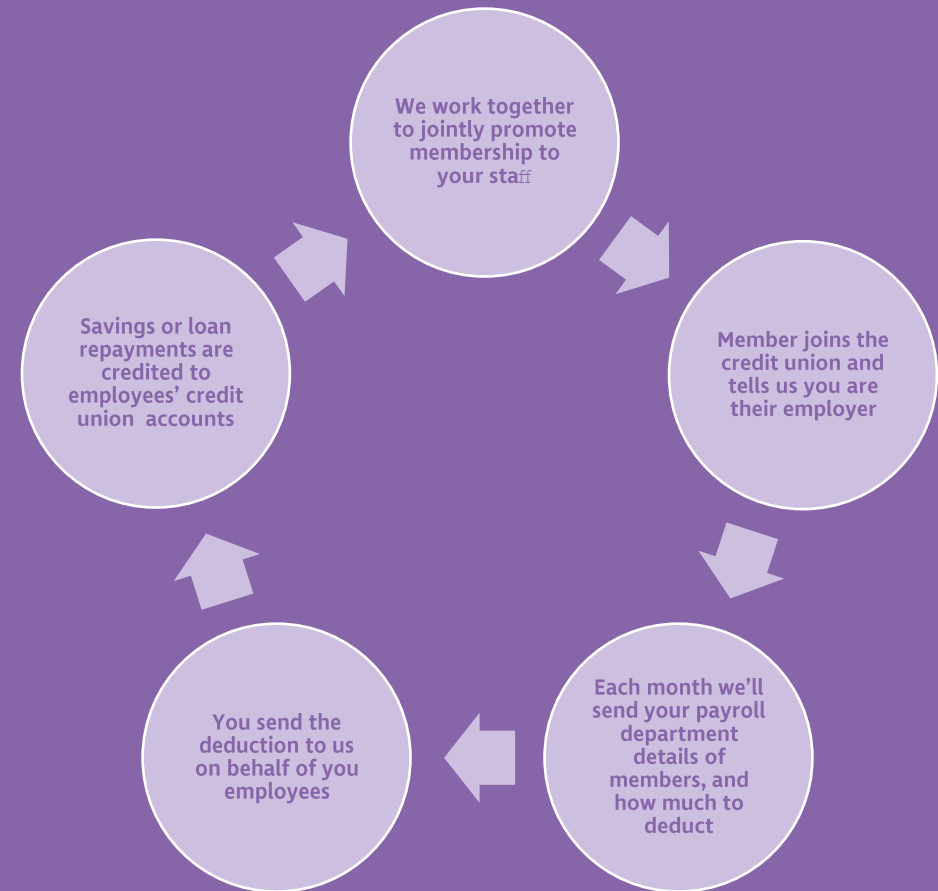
We work together to jointly promote membership to your staff

Member joins the credit union and tells us you are their employer

Each month we'll send your payroll department details of members, and how much to deduct

You send the deduction to us on behalf of you employees

Savings or loan repayments are credited to employees' credit union accounts